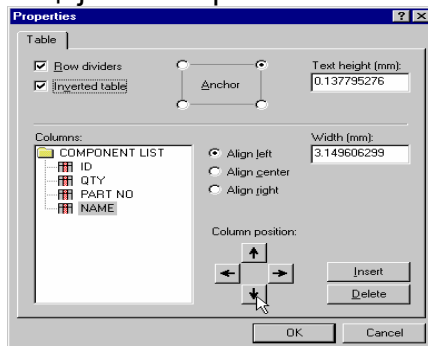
Properties

Table

Row dividers

Inverted table

Anchor

Text height (mm):
0.137795276

Columns:
COMPONENT LIST
ID
QTY
PART NO
NAME

Align left
Align center
Align right

Width (mm):
3.149606299

Column position:

Insert

Delete

OK

Cancel